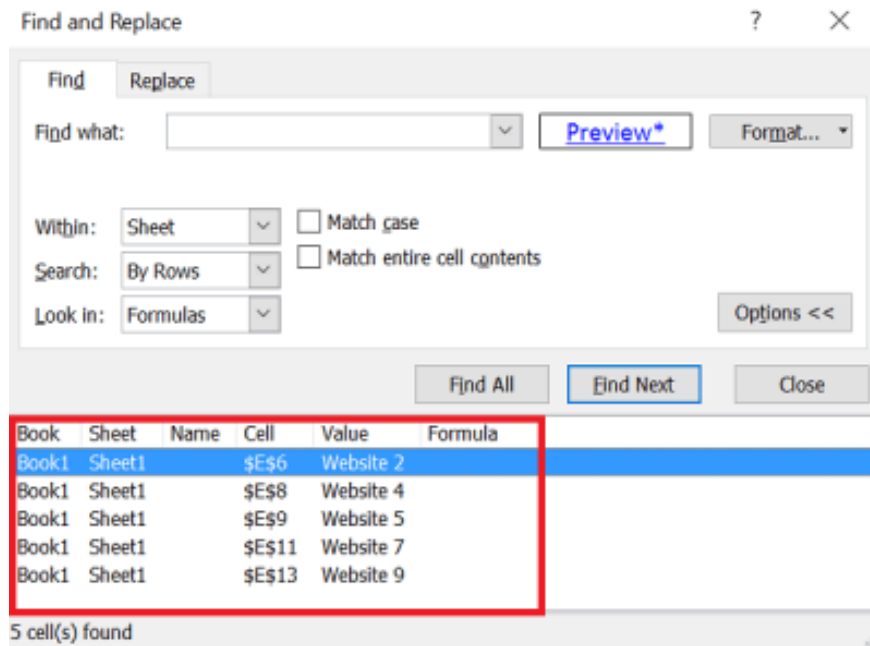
Find and Replace

?

Find

Replace

Find what:

Preview*

Format...

Within: Sheet

Search: By Rows

Look in: Formulas

Match case

Match entire cell contents

Options <<

Find All

Find Next

Close

| Book | Sheet | Name | Cell | Value | Formula |
|---|---|---|---|---|---|
| Book1 | Sheet1 | | \$E\$6 | Website 2 | |
| Book1 | Sheet1 | | \$E\$8 | Website 4 | |
| Book1 | Sheet1 | | \$E\$9 | Website 5 | |
| Book1 | Sheet1 | | \$E\$11 | Website 7 | |
| Book1 | Sheet1 | | \$E\$13 | Website 9 | |

5 cell(s) found